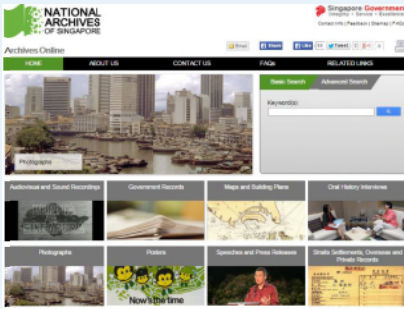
NATIONAL ARCHIVES OF SINGAPORE

Singapore Government
Integrity • Service • Excellence
Contact Info | Feedback | Sitemap | FAQs

Archives Online

Email Share Like Tweet

HOME ABOUT US CONTACT US FAQs RELATED LINKS

Basic Search Advanced Search

Keyword(s):

Photographs

Audiovisual and Sound Recordings

Government Records

Maps and Building Plans

Oral History Interviews

Photographs

Posters

Now's the time

Speeches and Press Releases

Straits Settlements, Overseas and Private Records